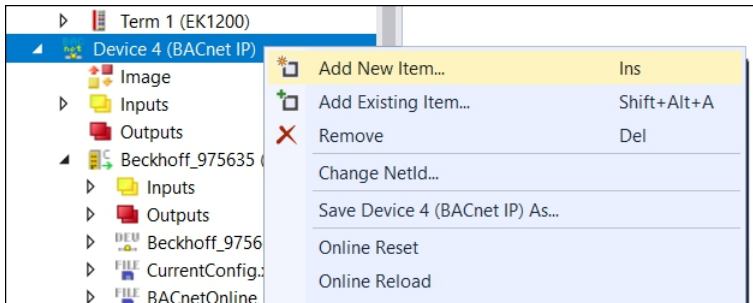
Term 1 (EK1200)
Device 4 (BACnet IP)
Image
Inputs
Outputs
Beckhoff_975635 (
Inputs
Outputs
DEV Beckhoff_9756
FILE CurrentConfig.
FILE BACnetOnline

Add New Item... Ins
Add Existing Item... Shift+Alt+A
Remove Del
Change NetId...
Save Device 4 (BACnet IP) As...
Online Reset
Online Reload